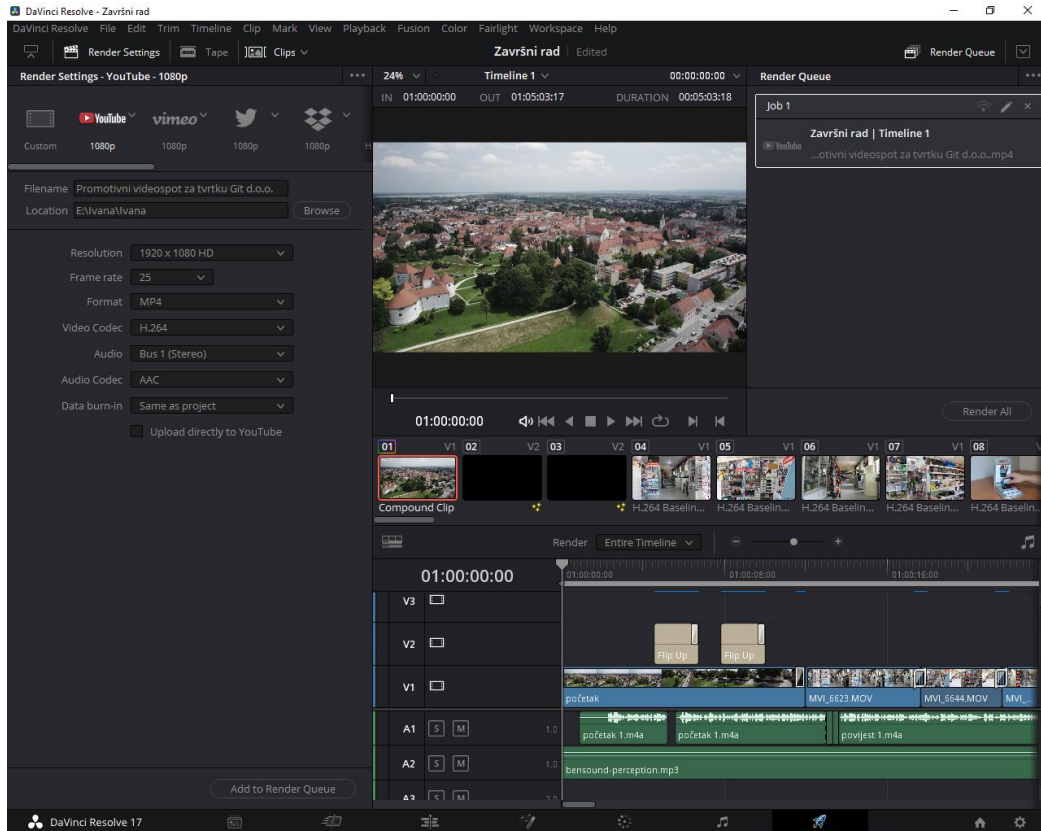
DaVinci Resolve - Završni rad

DaVinci Resolve File Edit Trim Timeline Clip Mark View Playback Fusion Color Fairlight Workspace Help

Render Settings Tape Clips

Završni rad Edited

Render Queue

Render Settings - YouTube - 1080p

24% Timeline 1 00:00:00:00

IN 01:00:00:00 OUT 01:05:03:17 DURATION 00:05:03:18

Render Queue

Job 1

Završni rad | Timeline 1

YouTube ...otivni videospot za tvrtku Git d.o.o..mp4

YouTube vimeo

Custom 1080p 1080p 1080p 1080p

Filename Promotivni videospot za tvrtku Git d.o.o.

Location E:\Ivana\Ivana Browse

Resolution 1920 x 1080 HD

Frame rate 25

Format MP4

Video Codec H.264

Audio Bus 1 (Stereo)

Audio Codec AAC

Data burn-in Same as project

Upload directly to YouTube

01:00:00:00

Render All

01 V1 02 V2 03 V2 04 V1 05 V1 06 V1 07 V1 08

Compound Clip H.264 Baselin... H.264 Baselin... H.264 Baselin... H.264 Baselin... H.264 Baselin...

Render Entire Timeline

01:00:00:00

01:00:00:00 01:00:08:00 01:00:16:00

V3

V2 Flip Up Flip Up

V1 početak MVI_6623.MOV MVI_6644.MOV MVI_...

A1 S M 1.0 početak 1.m4a početak 1.m4a povijest 1.m4a

A2 S M 1.0 bensound-perception.mp3

A3 S M 2.0

Add to Render Queue

DaVinci Resolve 17